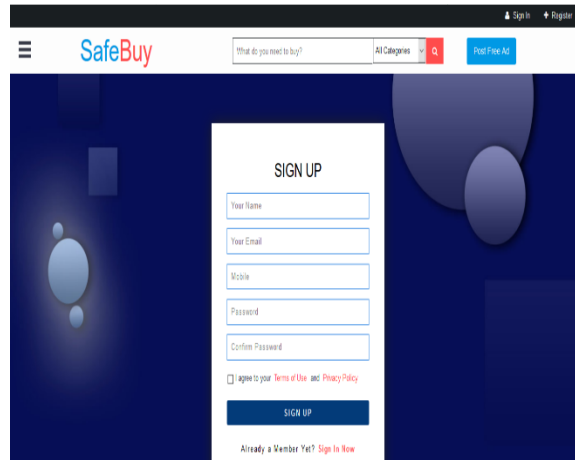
Sign In Register

SafeBuy

What do you need to buy?

All Categories

Post Free Ad

SIGN UP

Your Name

Your Email

Mobile

Password

Confirm Password

I agree to your Terms of Use and Privacy Policy

SIGN UP

Already a Member Yet? Sign In Now